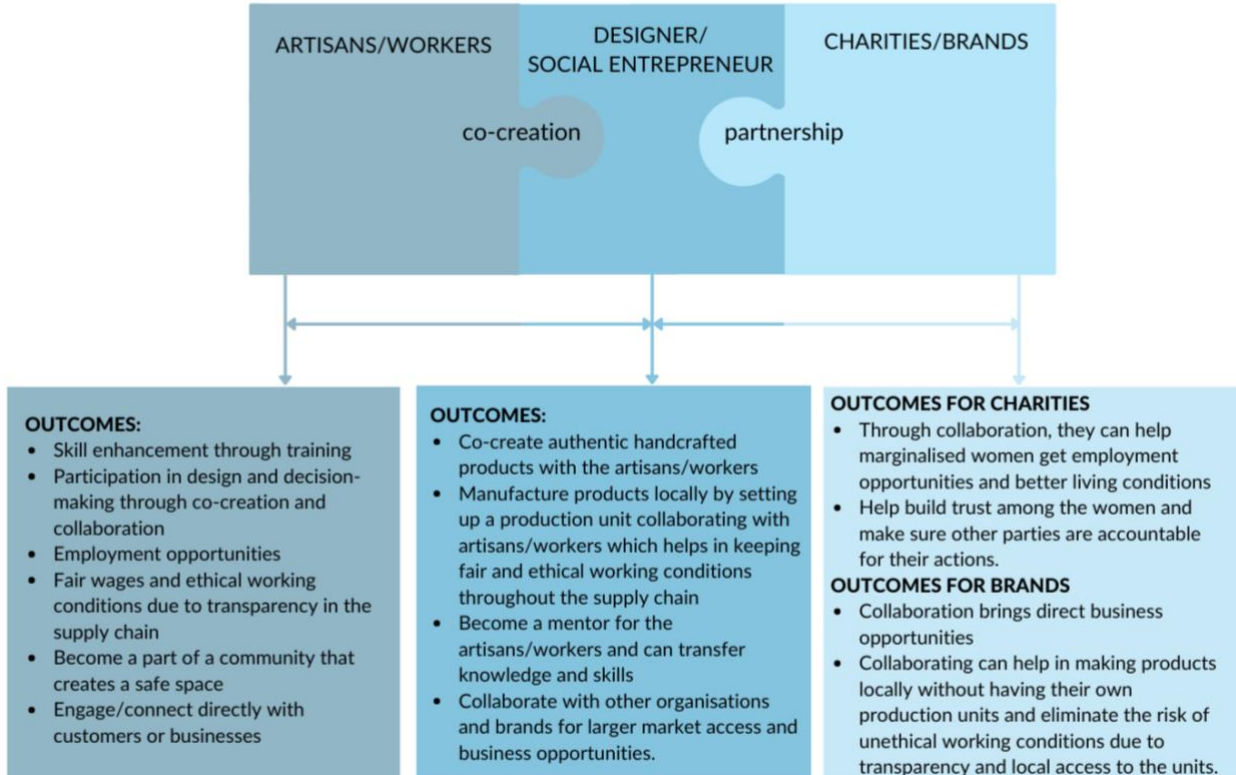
ARTISANS/WORKERS

DESIGNER/ SOCIAL ENTREPRENEUR

CHARITIES/BRANDS

co-creation

partnership

OUTCOMES:
- Skill enhancement through training
- Participation in design and decision-making through co-creation and collaboration
- Employment opportunities
- Fair wages and ethical working conditions due to transparency in the supply chain
- Become a part of a community that creates a safe space
- Engage/connect directly with customers or businesses

OUTCOMES:
- Co-create authentic handcrafted products with the artisans/workers
- Manufacture products locally by setting up a production unit collaborating with artisans/workers which helps in keeping fair and ethical working conditions throughout the supply chain
- Become a mentor for the artisans/workers and can transfer knowledge and skills
- Collaborate with other organisations and brands for larger market access and business opportunities.

OUTCOMES FOR CHARITIES
- Through collaboration, they can help marginalised women get employment opportunities and better living conditions
- Help build trust among the women and make sure other parties are accountable for their actions.

OUTCOMES FOR BRANDS
- Collaboration brings direct business opportunities
- Collaborating can help in making products locally without having their own production units and eliminate the risk of unethical working conditions due to transparency and local access to the units.